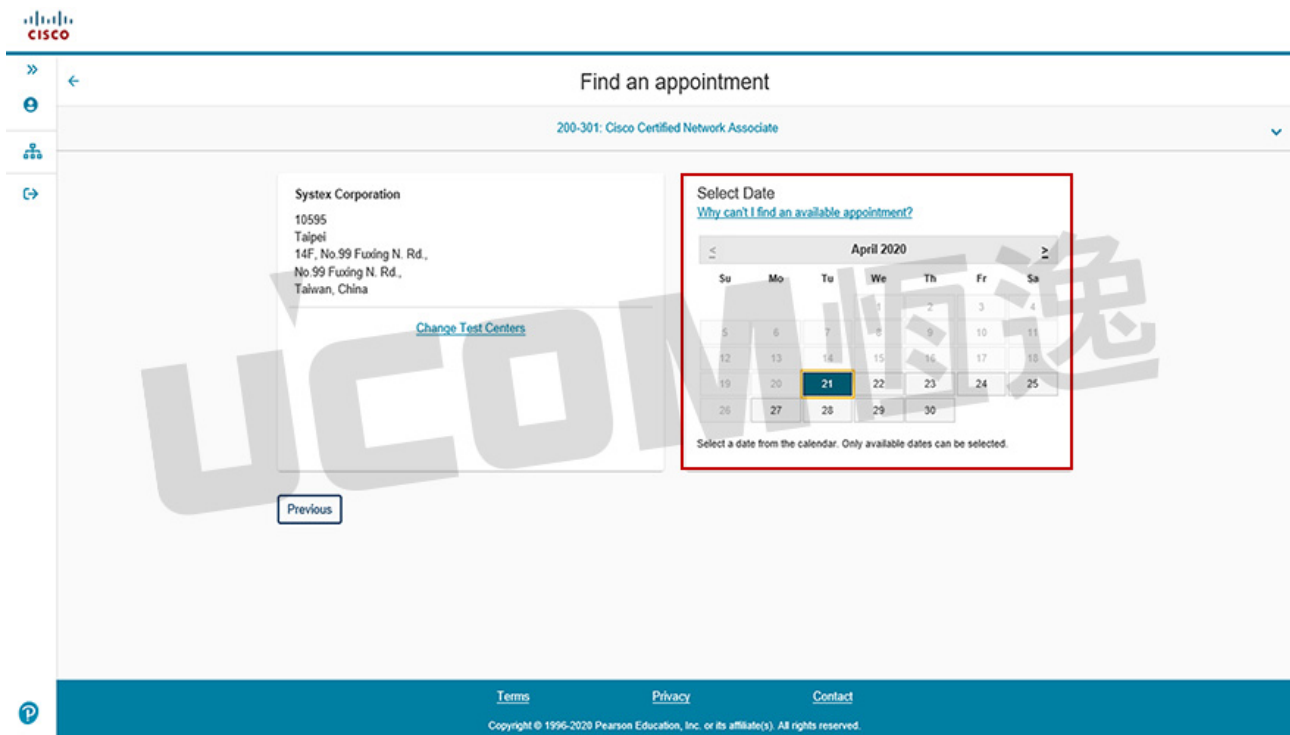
cisco

Find an appointment

200-301: Cisco Certified Network Associate

Systex Corporation
10595
Taipei
14F, No.99 Fuxing N. Rd.,
No.99 Fuxing N. Rd.,
Taiwan, China

Change Test Centers

Select Date
Why can't I find an available appointment?

| < | | | April 2020 | | | > |
|---|---|---|---|---|---|---|
| Su | Mo | Tu | We | Th | Fr | Sa |
| | | | 1 | 2 | 3 | 4 |
| 5 | 6 | 7 | 8 | 9 | 10 | 11 |
| 12 | 13 | 14 | 15 | 16 | 17 | 18 |
| 19 | 20 | 21 | 22 | 23 | 24 | 25 |
| 26 | 27 | 28 | 29 | 30 | | |

Select a date from the calendar. Only available dates can be selected.

Previous

UCOM 恒逸

Terms Privacy Contact

Copyright © 1996-2020 Pearson Education, Inc. or its affiliate(s). All rights reserved.